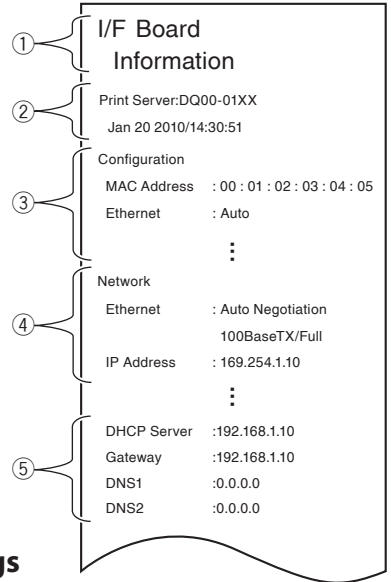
①
I/F Board
Information

②
Print Server:DQ00-01XX
Jan 20 2010/14:30:51

③
Configuration
MAC Address : 00 : 01 : 02 : 03 : 04 : 05
Ethernet : Auto
⋮

④
Network
Ethernet : Auto Negotiation
100BaseTX/Full
IP Address : 169.254.1.10
⋮

⑤
DHCP Server :192.168.1.10
Gateway :192.168.1.10
DNS1 :0.0.0.0
DNS2 :0.0.0.0

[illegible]